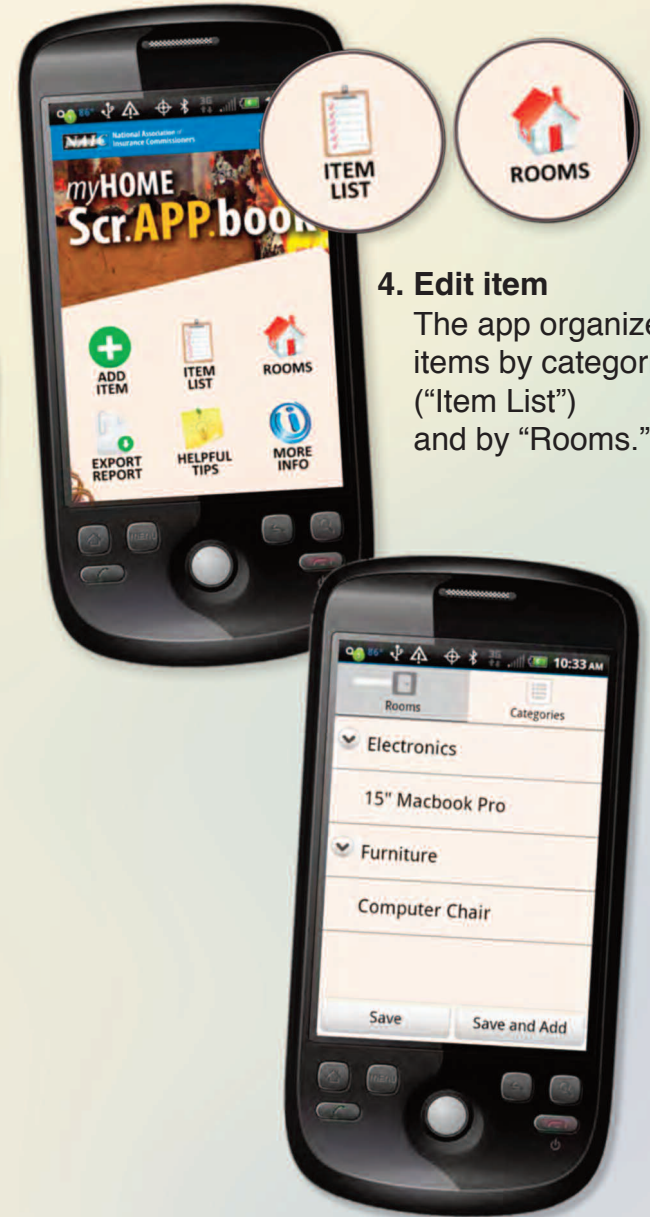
NAIC National Association of Insurance Commissioners

myHOME Scr.APP.boo

ITEM LIST

ROOMS

4. Edit item

The app organize items by categor ("Item List") and by "Rooms."

ADD ITEM

ITEM LIST

ROOMS

EXPORT REPORT

HELPFUL TIPS

MORE INFO

10:33 AM

Rooms

Categories

Electronics

15" Macbook Pro

Furniture

Computer Chair

Save

Save and Add